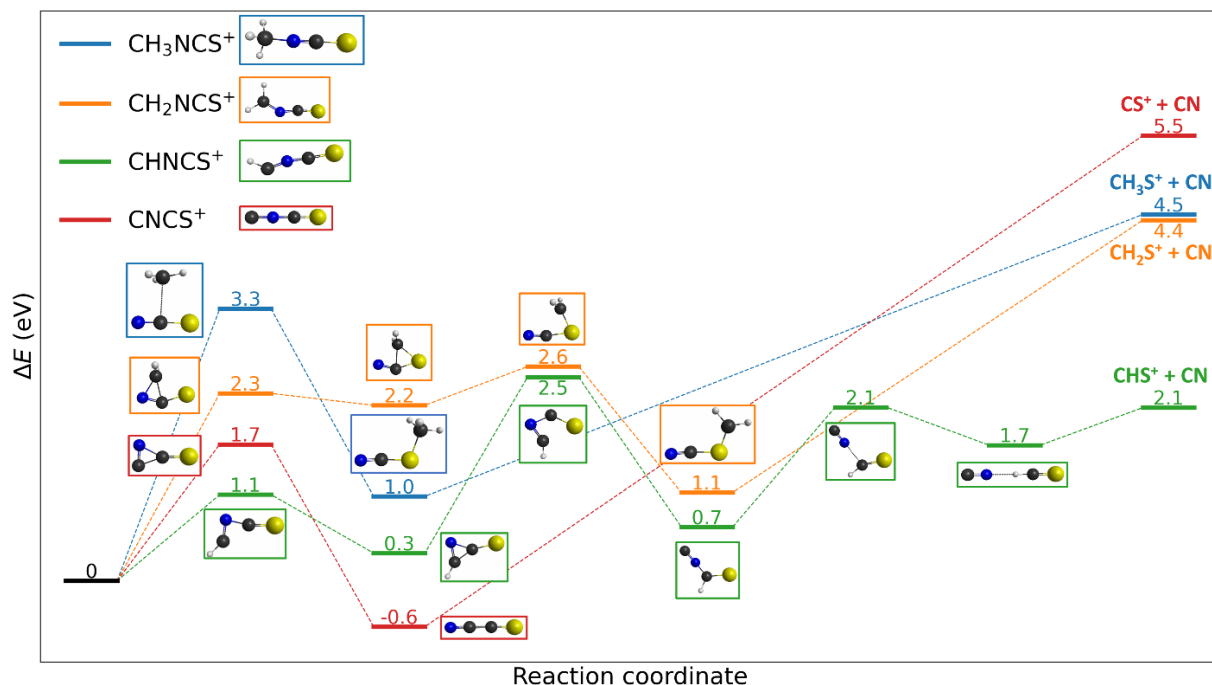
$CH_3NCS^+$
$CH_2NCS^+$
$CHNCS^+$
$CNCS^+$

$\Delta E$ (eV)

$CS^+ + CN$
5.5
$CH_3S^+ + CN$
4.5
4.4
$CH_2S^+ + CN$
$CHS^+ + CN$
2.1

3.3
2.3
1.7
1.1
0
2.2
1.0
0.3
-0.6
2.6
2.5
1.1
0.7
2.1
1.7

Reaction coordinate